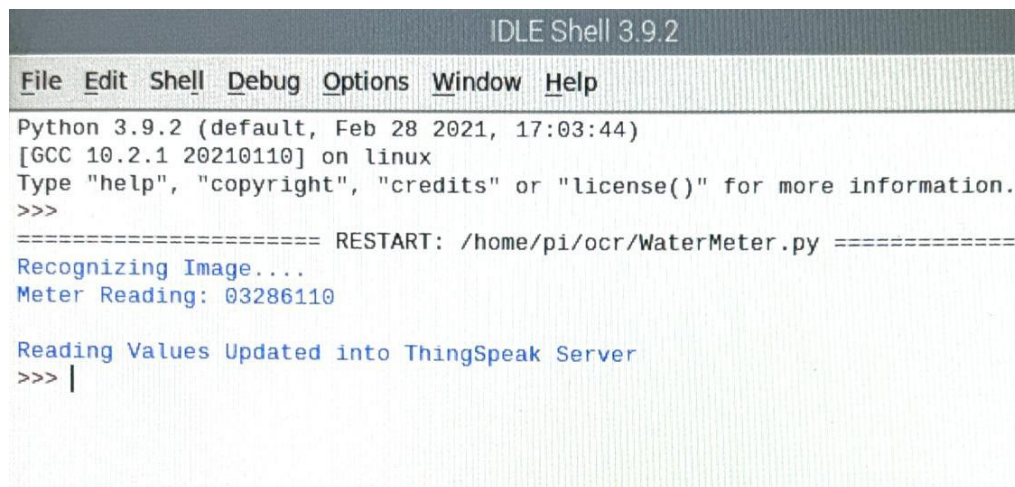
IDLE Shell 3.9.2

File Edit Shell Debug Options Window Help

Python 3.9.2 (default, Feb 28 2021, 17:03:44)
[GCC 10.2.1 20210110] on linux
Type "help", "copyright", "credits" or "license()" for more information.
>>>
====================== RESTART: /home/pi/ocr/WaterMeter.py ============
Recognizing Image....
Meter Reading: 03286110

Reading Values Updated into ThingSpeak Server
>>>